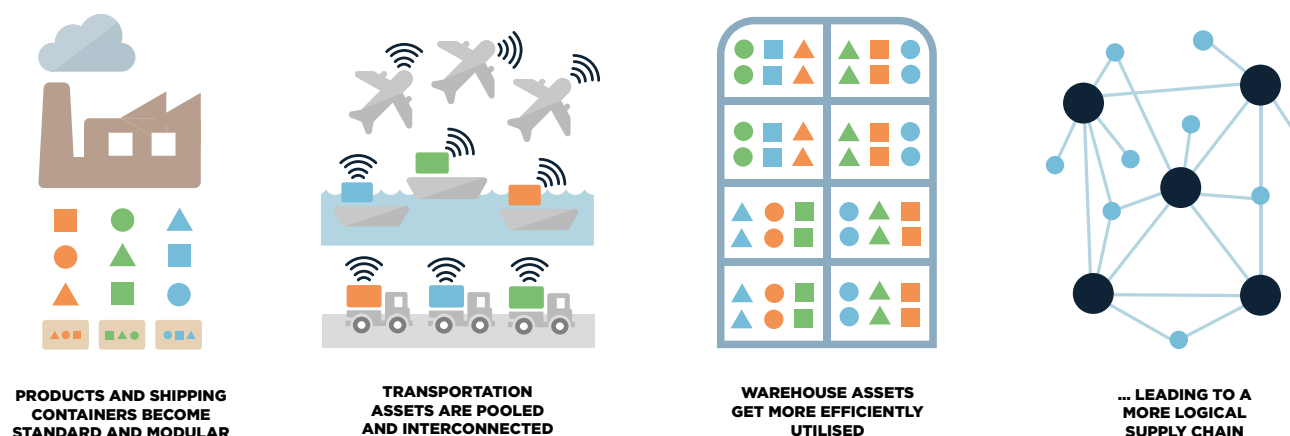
PRODUCTS AND SHIPPING CONTAINERS BECOME STANDARD AND MODULAR

TRANSPORTATION ASSETS ARE POOLED AND INTERCONNECTED

WAREHOUSE ASSETS GET MORE EFFICIENTLY UTILISED

... LEADING TO A MORE LOGICAL SUPPLY CHAIN